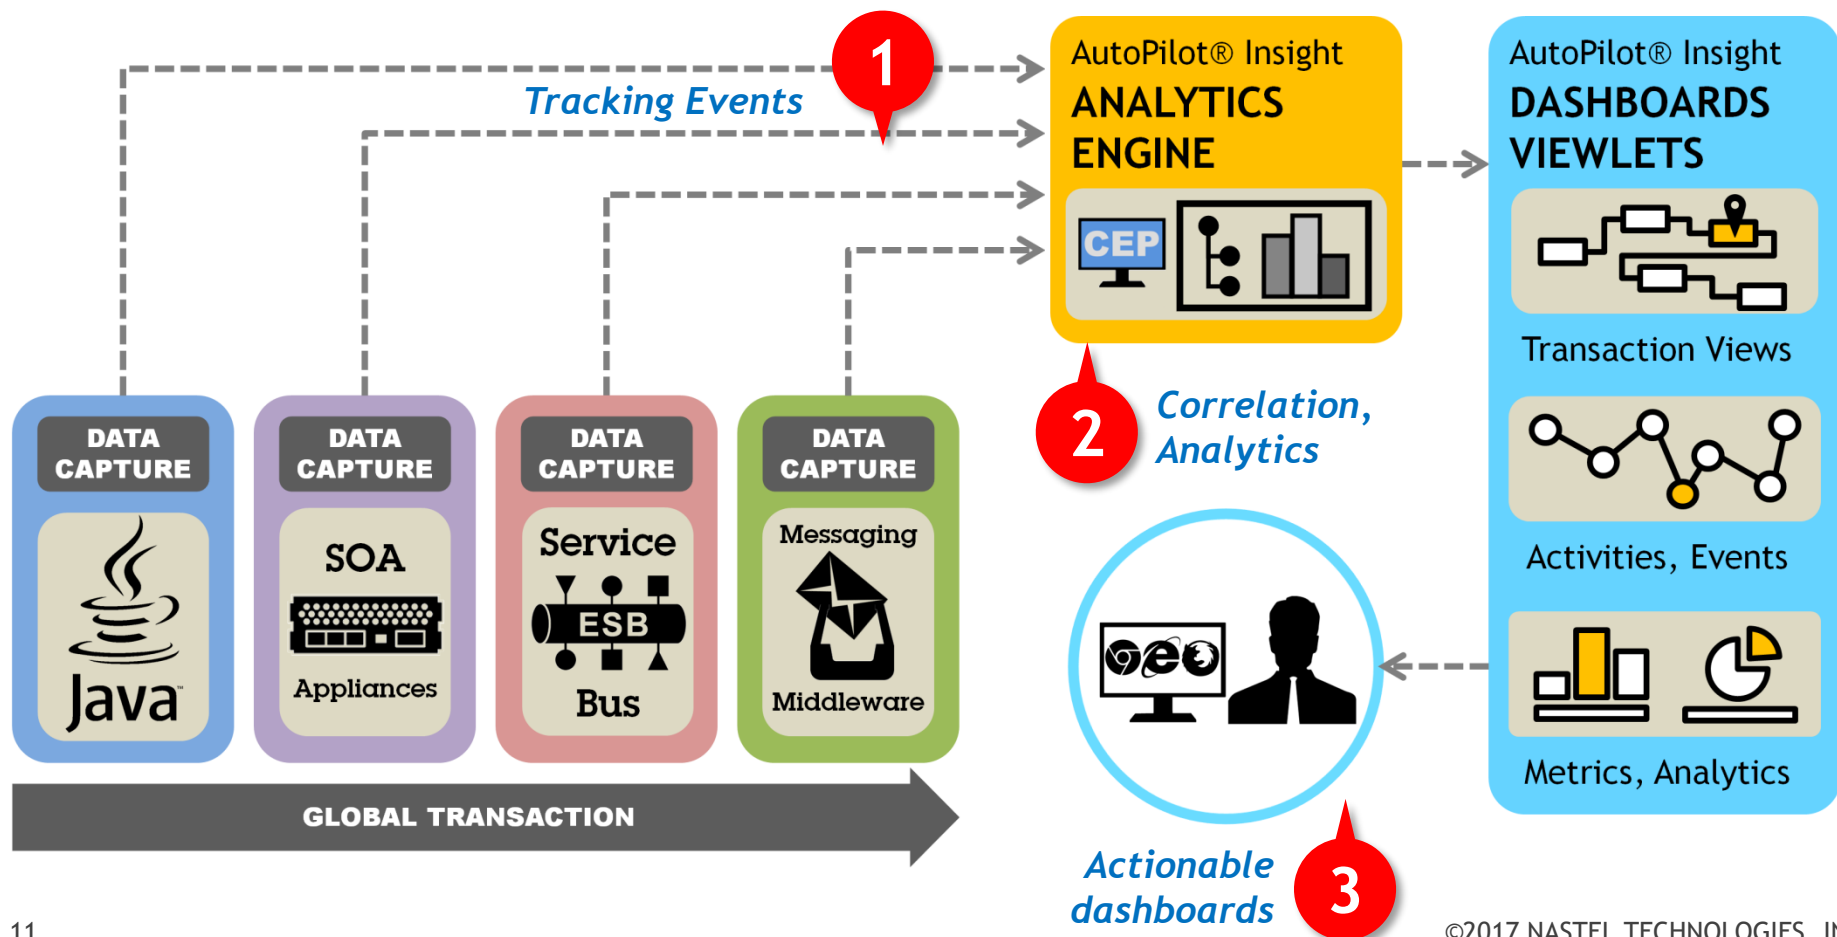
1

Tracking Events

AutoPilot® Insight
ANALYTICS ENGINE

CEP

AutoPilot® Insight
DASHBOARDS VIEWLETS

Transaction Views

Activities, Events

Metrics, Analytics

2

Correlation, Analytics

DATA CAPTURE

Java

DATA CAPTURE

SOA

Appliances

DATA CAPTURE

Service

ESB

Bus

DATA CAPTURE

Messaging

Middleware

GLOBAL TRANSACTION

Actionable dashboards

3

11

©2017 NASTEL TECHNOLOGIES, I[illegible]